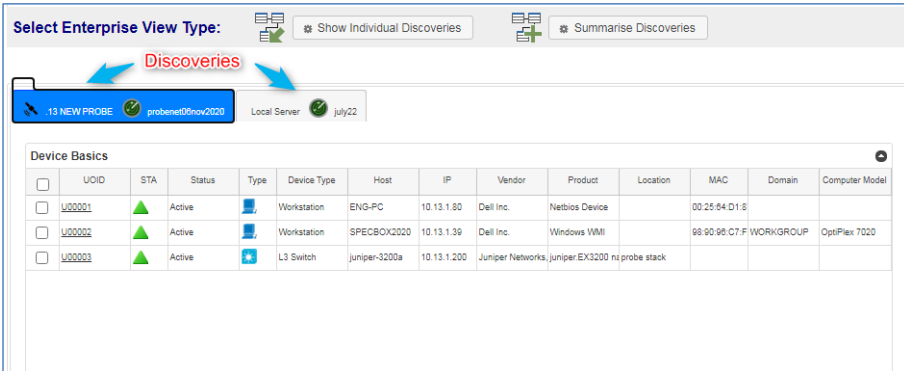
Select Enterprise View Type:

Show Individual Discoveries

Summarise Discoveries

Discoveries

.13 NEW PROBE probenet06nov2020

Local Server july22

Device Basics

| | UOID | STA | Status | Type | Device Type | Host | IP | Vendor | Product | Location | MAC | Domain | Computer Model |
|---|---|---|---|---|---|---|---|---|---|---|---|---|---|
| | U00001 | | Active | | Workstation | ENG-PC | 10.13.1.80 | Dell Inc. | Netbios Device | | 00:25:64:D1:8 | | |
| | U00002 | | Active | | Workstation | SPECBOX2020 | 10.13.1.39 | Dell Inc. | Windows WMI | | 98:90:96:C7:F | WORKGROUP | OptiPlex 7020 |
| | U00003 | | Active | | L3 Switch | juniper-3200a | 10.13.1.200 | Juniper Networks, | juniper.EX3200 n | probe stack | | | |